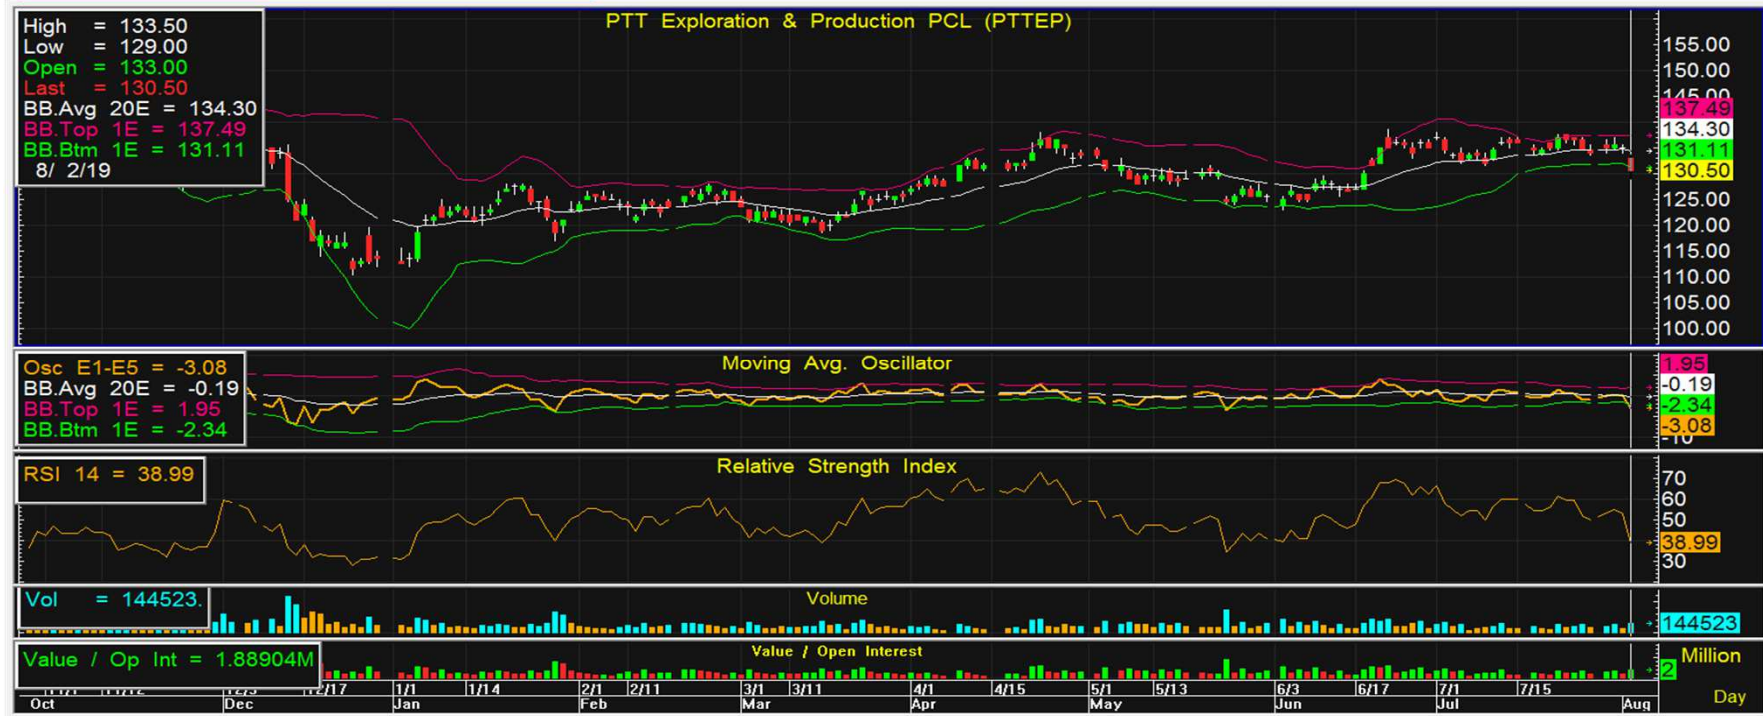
High = 133.50
Low = 129.00
Open = 133.00
Last = 130.50
BB.Avg 20E = 134.30
BB.Top 1E = 137.49
BB.Btm 1E = 131.11
8/ 2/19

PTT Exploration & Production PCL (PTTEP)

155.00
150.00
145.00
137.49
134.30
131.11
130.50
125.00
120.00
115.00
110.00
105.00
100.00

Osc E1-E5 = -3.08
BB.Avg 20E = -0.19
BB.Top 1E = 1.95
BB.Btm 1E = -2.34

Moving Avg. Oscillator

1.95
-0.19
-2.34
-3.08
-10

RSI 14 = 38.99

Relative Strength Index

70
60
50
38.99
30

Vol = 144523.

Volume

144523

Value / Op Int = 1.88904M

Value / Open Interest

2
Million

11/1 11/12 12/3 12/17 1/1 1/14 2/1 2/11 3/1 3/11 4/1 4/15 5/1 5/13 6/3 6/17 7/1 7/15
Oct Dec Jan Feb Mar Apr May Jun Jul Aug

Day